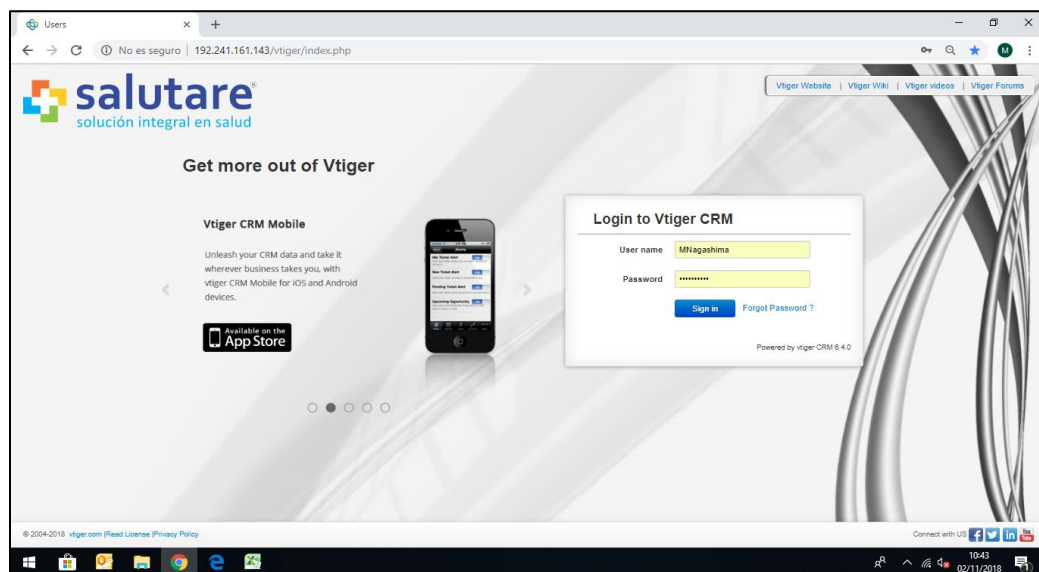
Users × +

No es seguro | 192.241.161.143/vtiger/index.php

salutare®
solución integral en salud

Vtiger Website | Vtiger Wiki | Vtiger videos | Vtiger Forums

Get more out of Vtiger

Vtiger CRM Mobile

Unleash your CRM data and take it wherever business takes you, with vtiger CRM Mobile for iOS and Android devices.

Available on the App Store

Login to Vtiger CRM

User name MNagashima

Password ••••••••••

Sign in Forgot Password ?

Powered by vtiger CRM 6.4.0

© 2004-2018 vtiger.com |Read License |Privacy Policy

Connect with US

10:43
02/11/2018